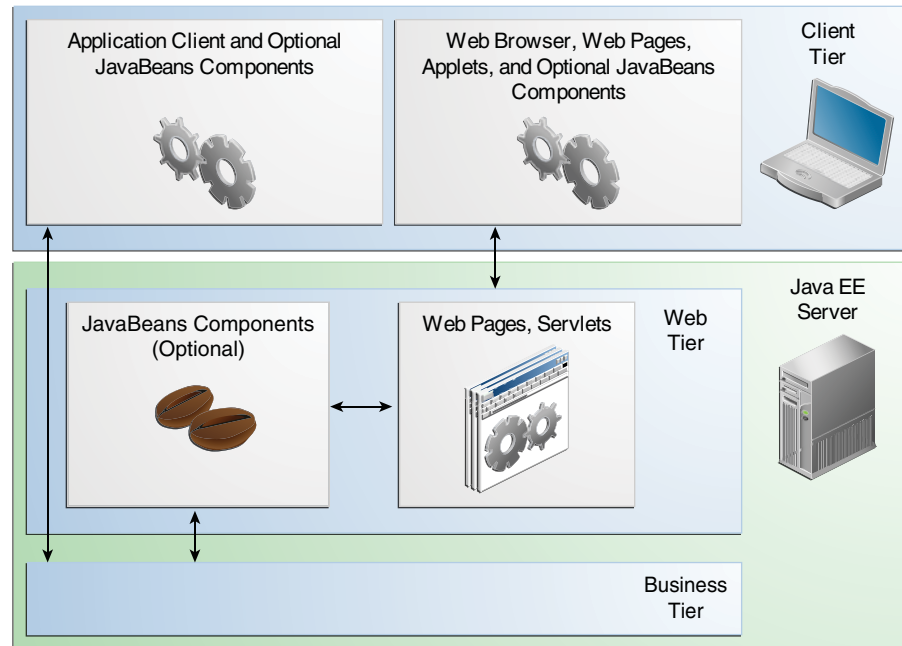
Application Client and Optional JavaBeans Components

Web Browser, Web Pages, Applets, and Optional JavaBeans Components

Client Tier

JavaBeans Components (Optional)

Web Pages, Servlets

Web Tier

Java EE Server

Business Tier